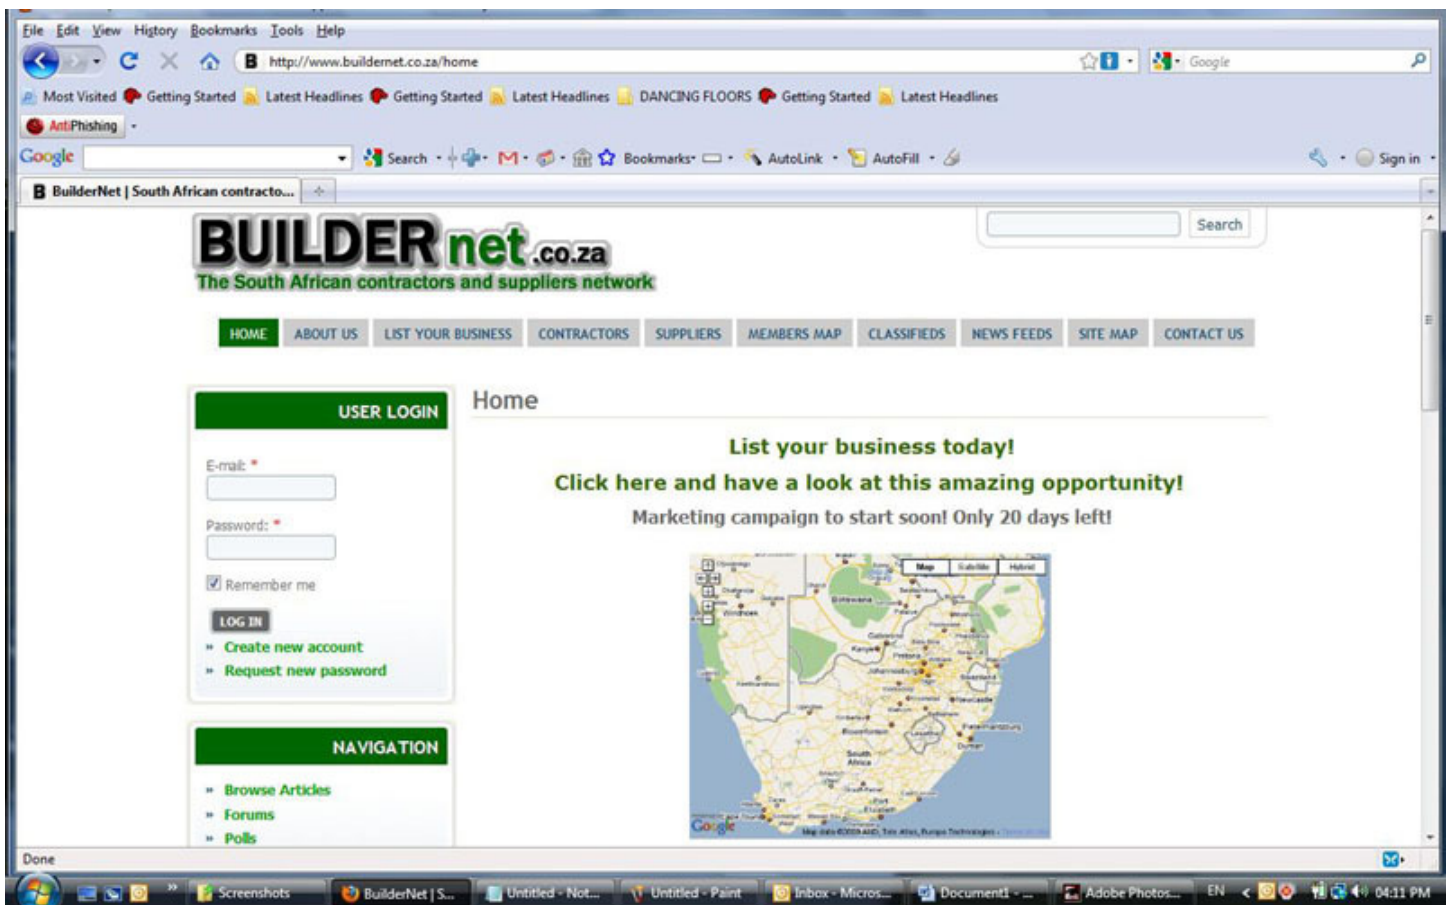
File Edit View History Bookmarks Tools Help

http://www.buildernet.co.za/home

Google

Most Visited Getting Started Latest Headlines Getting Started Latest Headlines DANCING FLOORS Getting Started Latest Headlines

AntiPhishing

Google Search Bookmarks AutoLink AutoFill Sign in

BuilderNet | South African contracto...

BUILDER net .co.za
The South African contractors and suppliers network

Search

HOME ABOUT US LIST YOUR BUSINESS CONTRACTORS SUPPLIERS MEMBERS MAP CLASSIFIEDS NEWS FEEDS SITE MAP CONTACT US

USER LOGIN

E-mail: *

Password: *

Remember me

LOG IN

» Create new account
» Request new password

NAVIGATION

» Browse Articles
» Forums
» Polls

Home

List your business today!
Click here and have a look at this amazing opportunity!
Marketing campaign to start soon! Only 20 days left!

Map Satellite Hybrid

Botswana

Gaborone

Pretoria

Johannesburg

Swaziland

Lesotho

Bloemfontein

Durban

South Africa

Google

Done

Screenshots BuilderNet | S... Untitled - Not... Untitled - Paint Inbox - Micros... Document1 - ... Adobe Photos... EN 04:11 PM